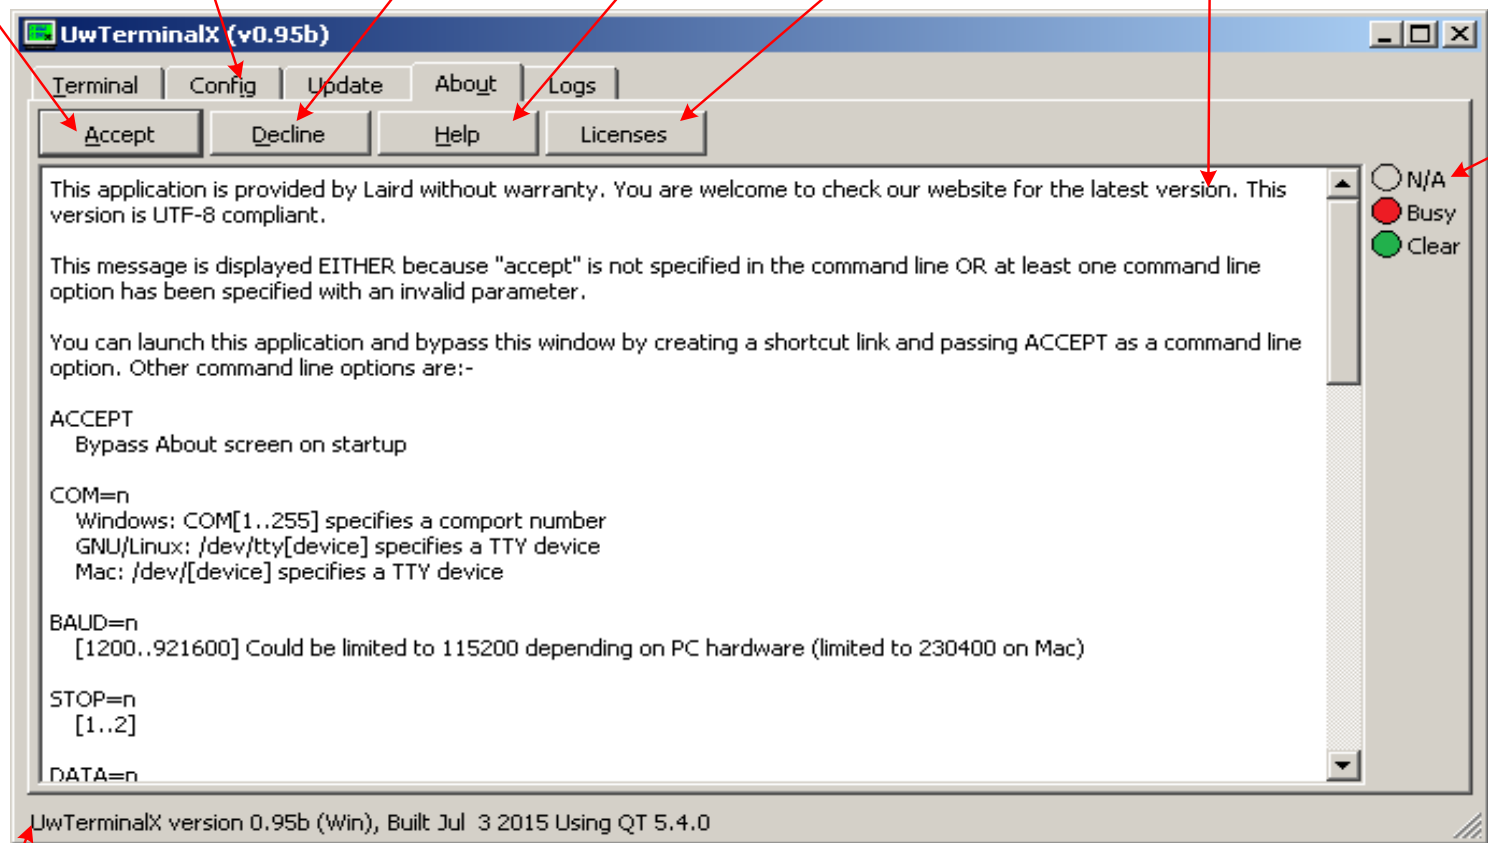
UwTerminalX (v0.95b)

Terminal | Config | Update | About | Logs

Accept | Decline | Help | Licenses

This application is provided by Laird without warranty. You are welcome to check our website for the latest version. This version is UTF-8 compliant.

This message is displayed EITHER because "accept" is not specified in the command line OR at least one command line option has been specified with an invalid parameter.

You can launch this application and bypass this window by creating a shortcut link and passing ACCEPT as a command line option. Other command line options are:-

ACCEPT
Bypass About screen on startup

COM=n
Windows: COM[1..255] specifies a comport number
GNU/Linux: /dev/tty[device] specifies a TTY device
Mac: /dev/[device] specifies a TTY device

BAUD=n
[1200..921600] Could be limited to 115200 depending on PC hardware (limited to 230400 on Mac)

STOP=n
[1..2]

DATA=n

N/A
Busy
Clear

UwTerminalX version 0.95b (Win), Built Jul 3 2015 Using QT 5.4.0